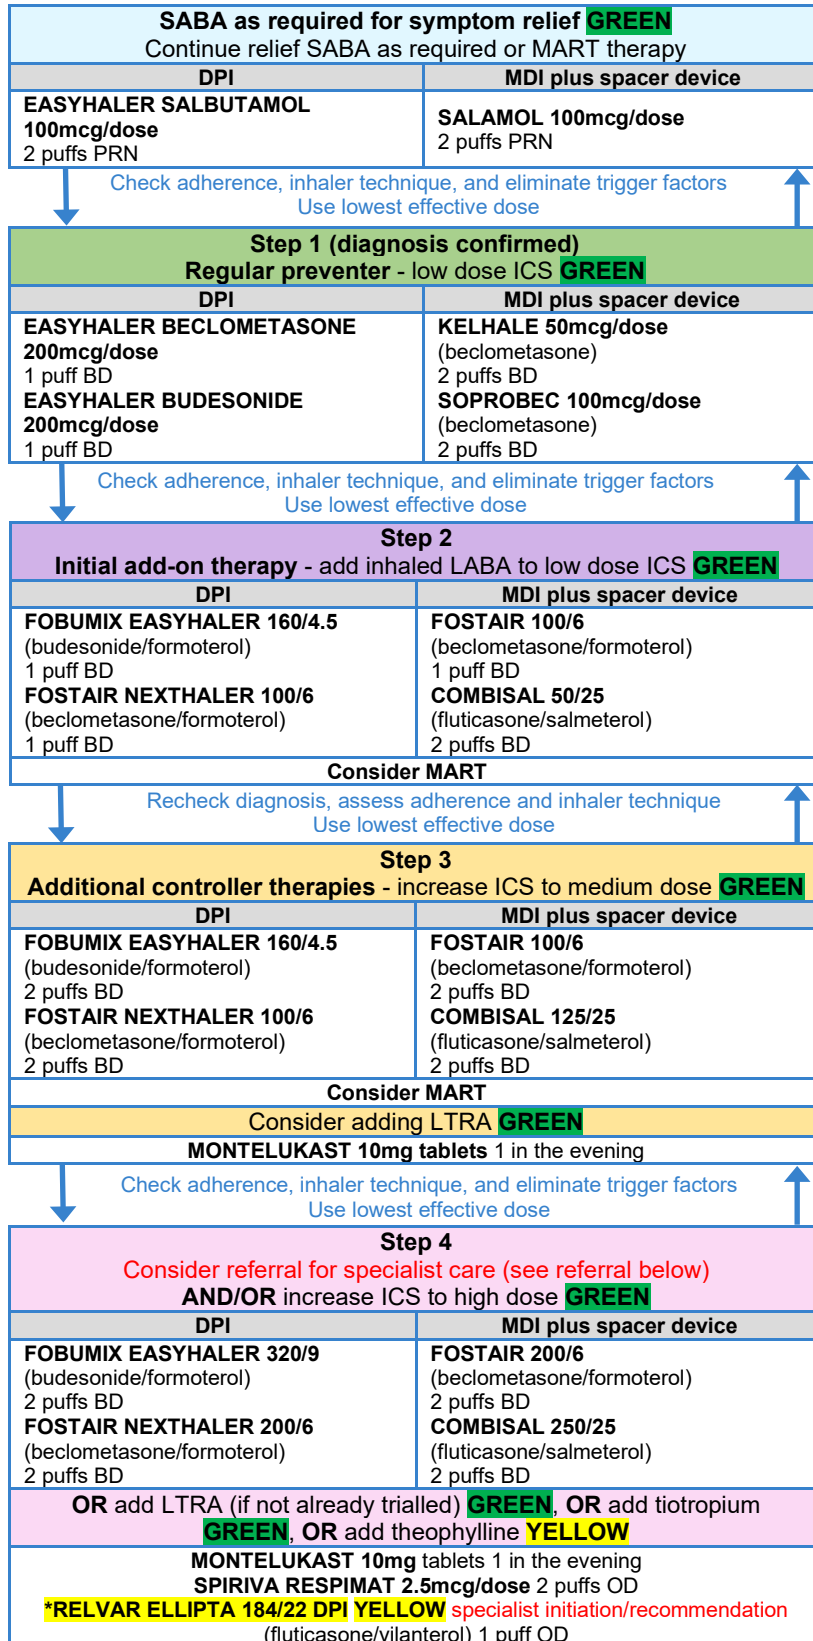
SABA as required for symptom relief GREEN
Continue relief SABA as required or MART therapy

| DPI | MDI plus spacer device |
|---|---|
| EASYHALER SALBUTAMOL 100mcg/dose 2 puffs PRN | SALAMOL 100mcg/dose 2 puffs PRN |

Check adherence, inhaler technique, and eliminate trigger factors
Use lowest effective dose

Step 1 (diagnosis confirmed)
Regular preventer - low dose ICS GREEN

| DPI | MDI plus spacer device |
|---|---|
| EASYHALER BECLOMETASONE 200mcg/dose 1 puff BD EASYHALER BUDESONIDE 200mcg/dose 1 puff BD | KELHALE 50mcg/dose (beclometasone) 2 puffs BD SOPROBEC 100mcg/dose (beclometasone) 2 puffs BD |

Check adherence, inhaler technique, and eliminate trigger factors
Use lowest effective dose

Step 2
Initial add-on therapy - add inhaled LABA to low dose ICS GREEN

| DPI | MDI plus spacer device |
|---|---|
| FOBUMIX EASYHALER 160/4.5 (budesonide/formoterol) 1 puff BD FOSTAIR NEXTHALER 100/6 (beclometasone/formoterol) 1 puff BD | FOSTAIR 100/6 (beclometasone/formoterol) 1 puff BD COMBISAL 50/25 (fluticasone/salmeterol) 2 puffs BD |

Consider MART

Recheck diagnosis, assess adherence and inhaler technique
Use lowest effective dose

Step 3
Additional controller therapies - increase ICS to medium dose GREEN

| DPI | MDI plus spacer device |
|---|---|
| FOBUMIX EASYHALER 160/4.5 (budesonide/formoterol) 2 puffs BD FOSTAIR NEXTHALER 100/6 (beclometasone/formoterol) 2 puffs BD | FOSTAIR 100/6 (beclometasone/formoterol) 2 puffs BD COMBISAL 125/25 (fluticasone/salmeterol) 2 puffs BD |

Consider MART
Consider adding LTRA GREEN
MONTELUKAST 10mg tablets 1 in the evening

Check adherence, inhaler technique, and eliminate trigger factors
Use lowest effective dose

Step 4
Consider referral for specialist care (see referral below)
AND/OR increase ICS to high dose GREEN

| DPI | MDI plus spacer device |
|---|---|
| FOBUMIX EASYHALER 320/9 (budesonide/formoterol) 2 puffs BD FOSTAIR NEXTHALER 200/6 (beclometasone/formoterol) 2 puffs BD | FOSTAIR 200/6 (beclometasone/formoterol) 2 puffs BD COMBISAL 250/25 (fluticasone/salmeterol) 2 puffs BD |

OR add LTRA (if not already trialled) GREEN, OR add tiotropium GREEN, OR add theophylline YELLOW

MONTELUKAST 10mg tablets 1 in the evening
SPIRIVA RESPIMAT 2.5mcg/dose 2 puffs OD
*RELVAR ELLIPTA 184/22 DPI YELLOW specialist initiation/recommendation
(fluticasone/vilanterol) 1 puff OD